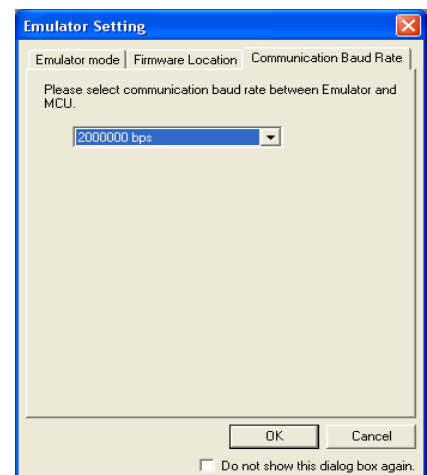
Emulator Setting

Emulator mode | Firmware Location | Communication Baud Rate

Please select communication baud rate between Emulator and MCU.

2000000 bps

OK
Cancel

Do not show this dialog box again.